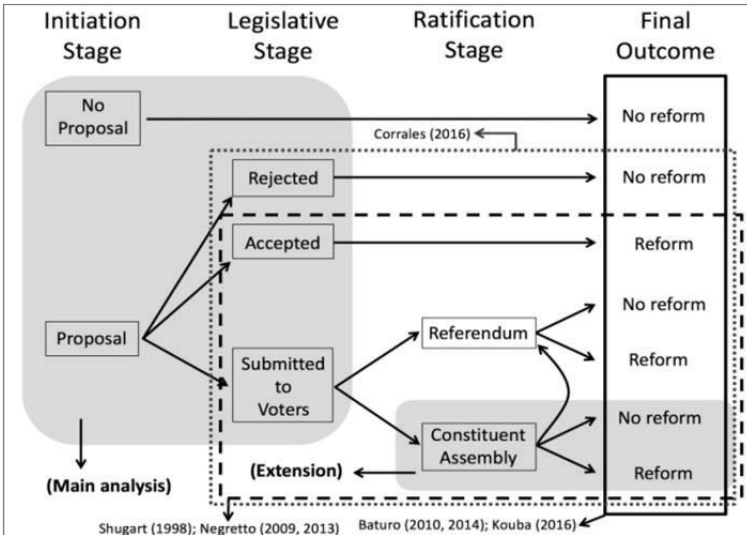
Initiation Stage

Legislative Stage

Ratification Stage

Final Outcome

No Proposal

No reform

Corrales (2016)

Rejected

No reform

Accepted

Reform

Proposal

No reform

Referendum

Reform

Submitted to Voters

No reform

Constituent Assembly

(Extension)

Reform

(Main analysis)

Shugart (1998); Negretto (2009, 2013)

Baturo (2010, 2014); Kouba (2016)